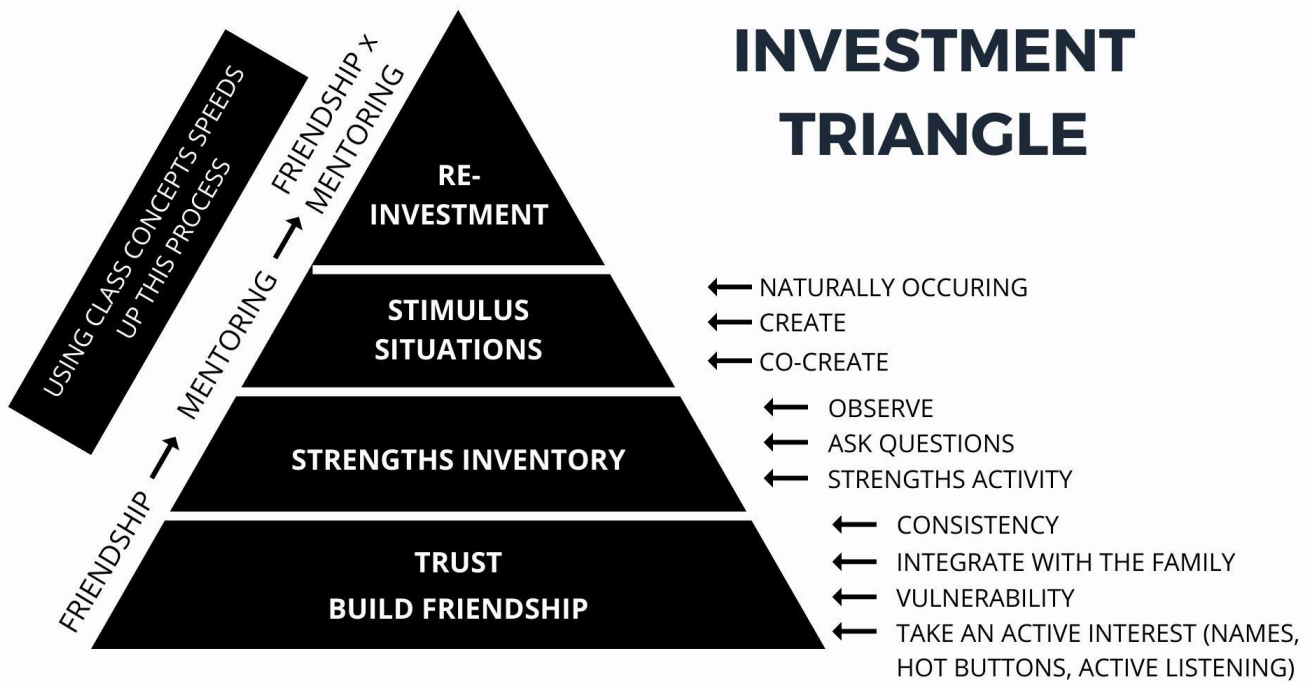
INVESTMENT TRIANGLE

USING CLASS CONCEPTS SPEEDS UP THIS PROCESS

FRIENDSHIP → MENTORING → FRIENDSHIP x MENTORING

RE-INVESTMENT

STIMULUS SITUATIONS

STRENGTHS INVENTORY

TRUST
BUILD FRIENDSHIP

← NATURALLY OCCURING
← CREATE
← CO-CREATE

← OBSERVE
← ASK QUESTIONS
← STRENGTHS ACTIVITY

← CONSISTENCY
← INTEGRATE WITH THE FAMILY
← VULNERABILITY
← TAKE AN ACTIVE INTEREST (NAMES, HOT BUTTONS, ACTIVE LISTENING)